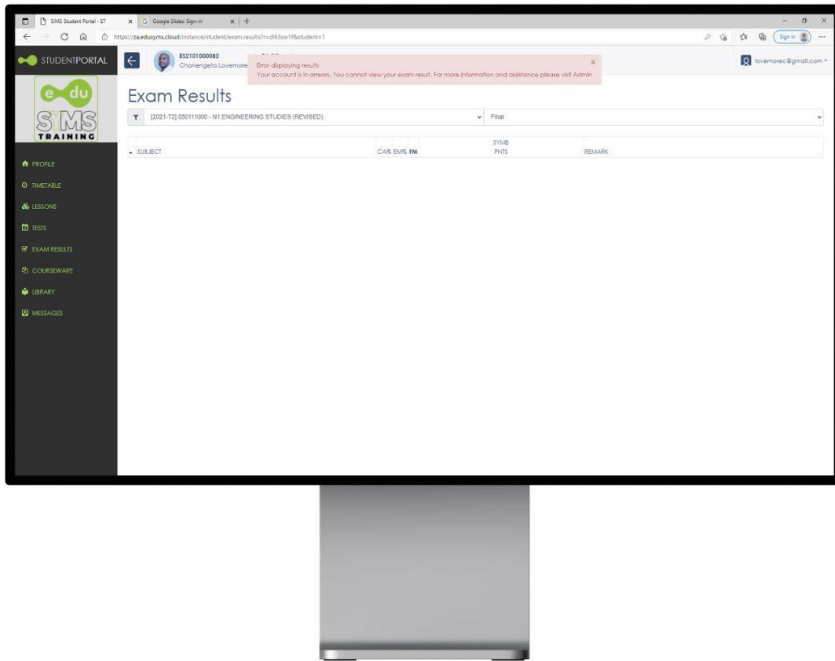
SIMS Student Portal - ST
Google Slides: Sign-in
https://za.edusyms.cloud/instance/student/exam.results?r=dt&sw1f&student=1
Sign in
STUDENTPORTAL
ES2101000082
Charlengeta Lovemore
Error displaying results
Your account is in arrears. You cannot view your exam result. For more information and assistance please visit Admin
lovemorec@gmail.com
e-du
SIMS
TRAINING
Exam Results
[2021-T2] 050111000 - N1 ENGINEERING STUDIES (REVISED)
Final
SUBJECT
CAR EMR FM
SYMB PNTS
REMARK
PROFILE
TIMETABLE
LESSONS
TESTS
EXAM RESULTS
COURSEWARE
LIBRARY
MESSAGES